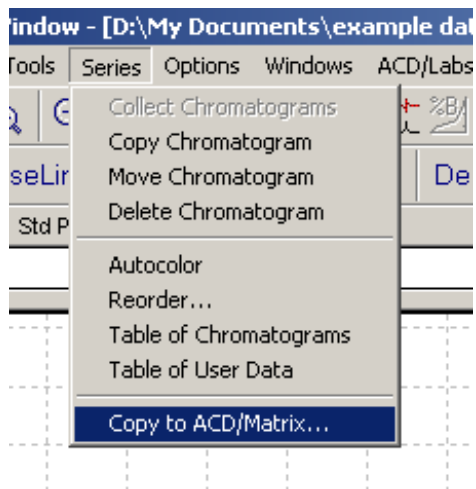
Window - [D:\My Documents\example dat

Tools Series Options Windows ACD/Labs

seLi

De

Std P

Collect Chromatograms
Copy Chromatogram
Move Chromatogram
Delete Chromatogram

Autocolor
Reorder...
Table of Chromatograms
Table of User Data

Copy to ACD/Matrix...